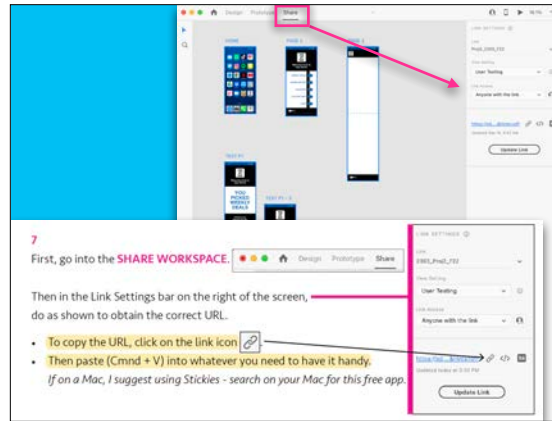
Design Prototype Share

HOME

YOU PICKED WEEKLY DEALS

Update Link

7

First, go into the SHARE WORKSPACE.

Design Prototype Share

Then in the Link Settings bar on the right of the screen, do as shown to obtain the correct URL.

- To copy the URL, click on the link icon
- Then paste (Cmnd + V) into whatever you need to have it handy.

If on a Mac, I suggest using Stickies - search on your Mac for this free app.

LINK SETTINGS

Link

2365_Proj2_722

View Setting

User Testing

Link Access

Anyone with the link

Update Link